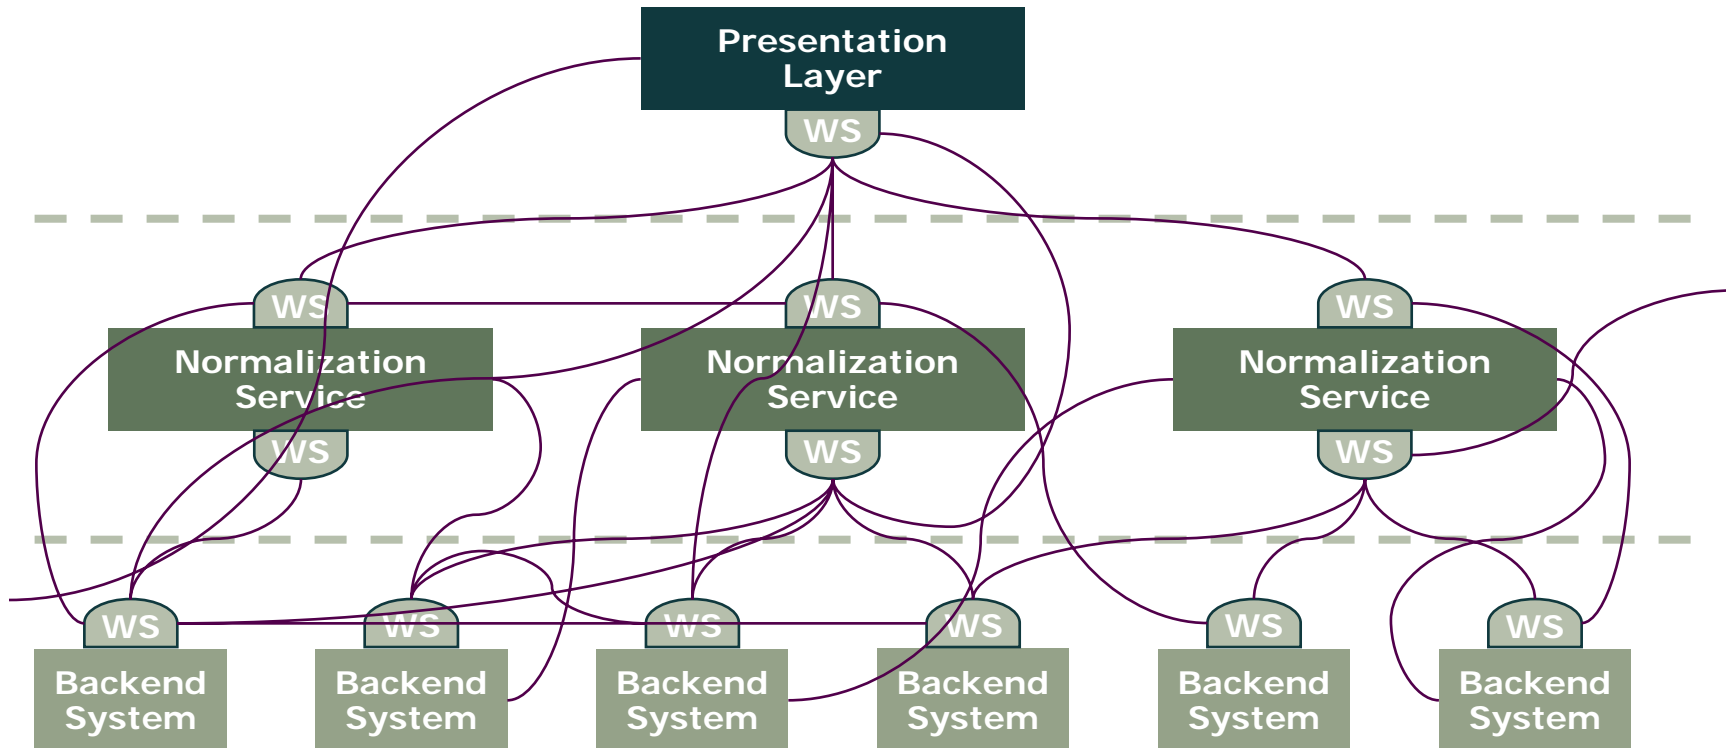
Presentation Layer

WS

WS

Normalization Service

WS

WS

Normalization Service

WS

WS

Normalization Service

WS

WS

Backend System

WS

Backend System

WS

Backend System

WS

Backend System

WS

Backend System

WS

Backend System